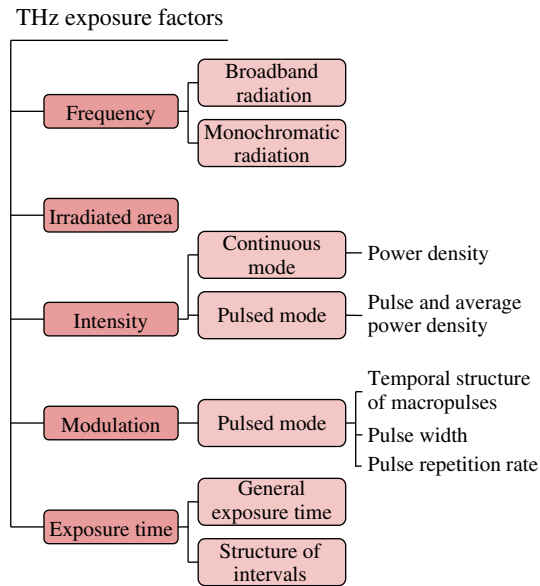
THz exposure factors

Frequency

Broadband radiation

Monochromatic radiation

Irradiated area

Intensity

Continuous mode

Power density

Pulsed mode

Pulse and average power density

Modulation

Pulsed mode

Temporal structure of macropulses

Pulse width

Pulse repetition rate

Exposure time

General exposure time

Structure of intervals